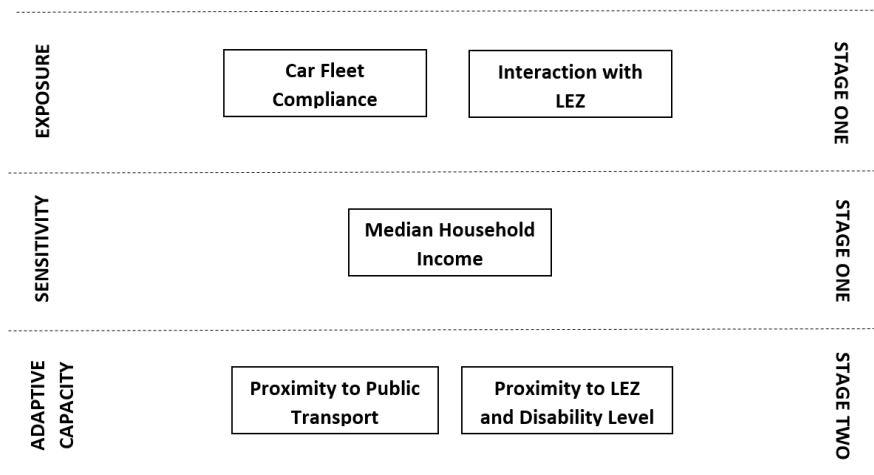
EXPOSURE

Car Fleet Compliance

Interaction with LEZ

STAGE ONE

SENSITIVITY

Median Household Income

STAGE ONE

ADAPTIVE CAPACITY

Proximity to Public Transport

Proximity to LEZ and Disability Level

STAGE TWO